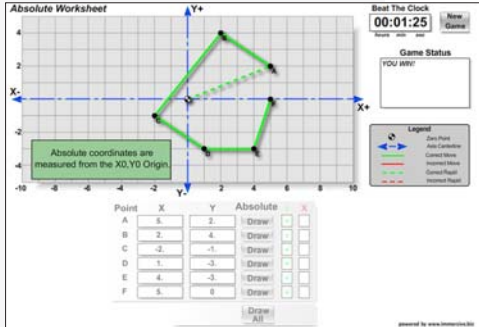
Absolute Worksheet

Y+

4
2
-2
-4

X-
X+

-10 -8 -6 -4 -2 0 2 4 6 8 10

Y-

Absolute coordinates are measured from the X0,Y0 Origin.

Beat The Clock
00:01:25
hours min sec
New Game

Game Status
YOU WIN!

Legend
Zero Point
Axis Centerline
Correct Move
Incorrect Move
Correct Rapid
Incorrect Rapid

| Point | X | Y | Absolute | | X |
|---|---|---|---|---|---|
| A | 5. | 2. | Draw | | |
| B | 2. | 4. | Draw | | |
| C | -2. | -1. | Draw | | |
| D | 1. | -3. | Draw | | |
| E | 4. | -3. | Draw | | |
| F | 5. | 0 | Draw | | |
| | | | Draw All | | |

powered by www.immersive.biz